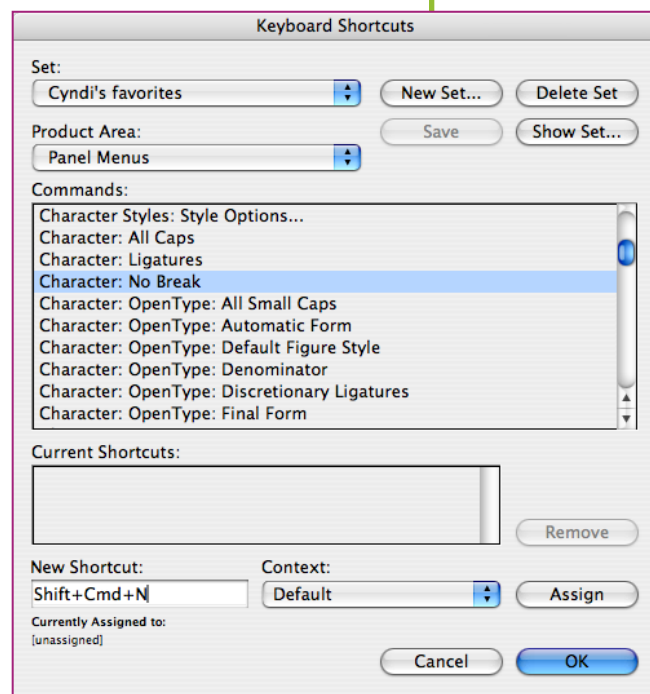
Keyboard Shortcuts

Set:
Cyndi's favorites
New Set...
Delete Set

Product Area:
Panel Menus
Save
Show Set...

Commands:
Character Styles: Style Options...
Character: All Caps
Character: Ligatures
Character: No Break
Character: OpenType: All Small Caps
Character: OpenType: Automatic Form
Character: OpenType: Default Figure Style
Character: OpenType: Denominator
Character: OpenType: Discretionary Ligatures
Character: OpenType: Final Form

Current Shortcuts:

Remove

New Shortcut:
Shift+Cmd+N
Context:
Default
Assign

Currently Assigned to:
[unassigned]

Cancel
OK